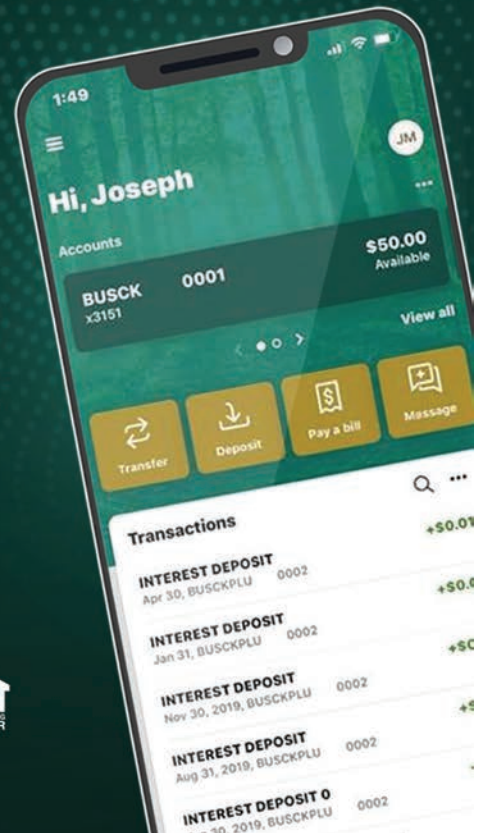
1:49

JM

Hi, Joseph

...

Accounts

BUSCK 0001
x3151

$50.00
Available

View all

Transfer

Deposit

Pay a bill

Message

Transactions

INTEREST DEPOSIT
Apr 30, BUSCKPLU 0002
+$0.01

INTEREST DEPOSIT
Jan 31, BUSCKPLU 0002
+$0.0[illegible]

INTEREST DEPOSIT
Nov 30, 2019, BUSCKPLU 0002
+$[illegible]

INTEREST DEPOSIT
Aug 31, 2019, BUSCKPLU 0002
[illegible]

INTEREST DEPOSIT 0
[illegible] 30, 2019, BUSCKPLU 0002